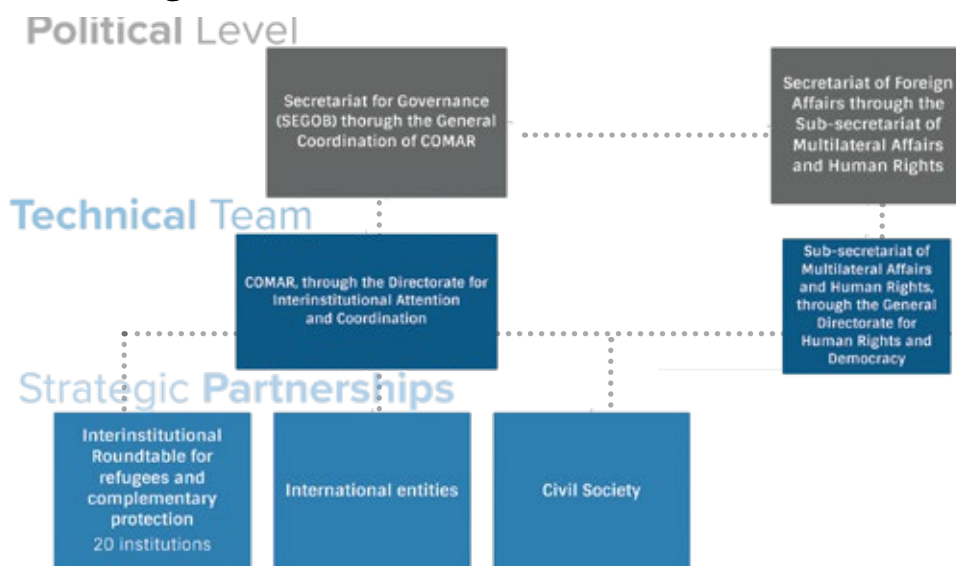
Political Level

Secretariat for Governance (SEGOB) thorugh the General Coordination of COMAR

Secretariat of Foreign Affairs through the Sub-secretariat of Multilateral Affairs and Human Rights

Technical Team

COMAR, through the Directorate for Interinstitutional Attention and Coordination

Sub-secretariat of Multilateral Affairs and Human Rights, through the General Directorate for Human Rights and Democracy

Strategic Partnerships

Interinstitutional Roundtable for refugees and complementary protection
20 institutions

International entities

Civil Society